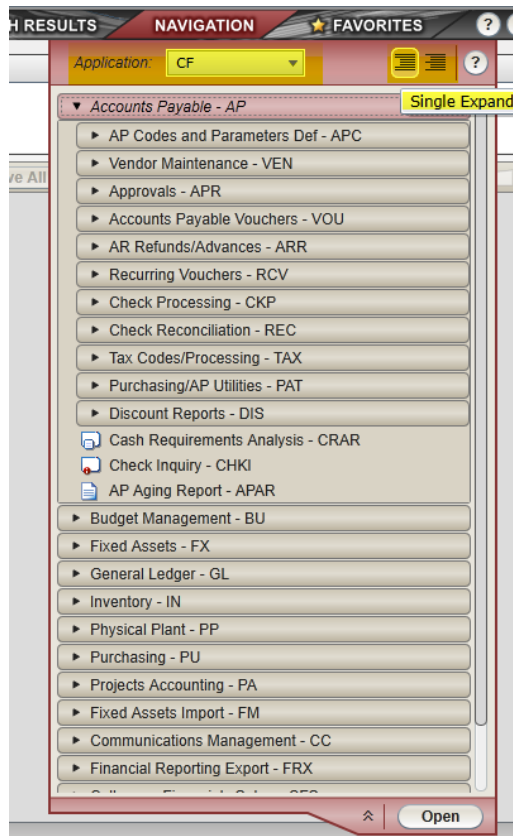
H RESULTS NAVIGATION FAVORITES ?

Application: CF

?

Single Expand

ve All

Accounts Payable - AP

AP Codes and Parameters Def - APC

Vendor Maintenance - VEN

Approvals - APR

Accounts Payable Vouchers - VOU

AR Refunds/Advances - ARR

Recurring Vouchers - RCV

Check Processing - CKP

Check Reconciliation - REC

Tax Codes/Processing - TAX

Purchasing/AP Utilities - PAT

Discount Reports - DIS

Cash Requirements Analysis - CRAR

Check Inquiry - CHKI

AP Aging Report - APAR

Budget Management - BU

Fixed Assets - FX

General Ledger - GL

Inventory - IN

Physical Plant - PP

Purchasing - PU

Projects Accounting - PA

Fixed Assets Import - FM

Communications Management - CC

Financial Reporting Export - FRX

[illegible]

Open